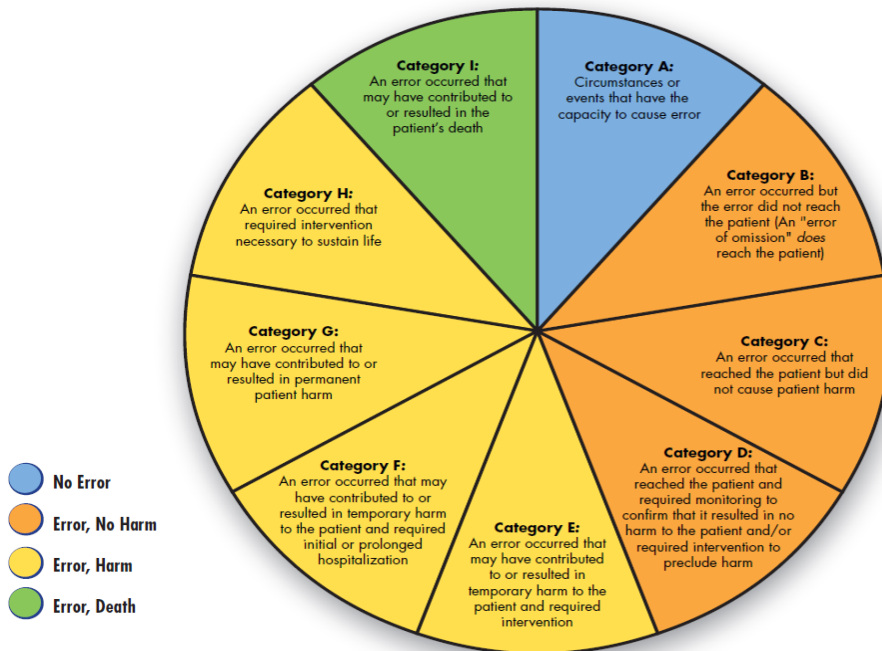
Category A:
Circumstances or events that have the capacity to cause error

Category B:
An error occurred but the error did not reach the patient (An "error of omission" does reach the patient)

Category C:
An error occurred that reached the patient but did not cause patient harm

Category D:
An error occurred that reached the patient and required monitoring to confirm that it resulted in no harm to the patient and/or required intervention to preclude harm

Category E:
An error occurred that may have contributed to or resulted in temporary harm to the patient and required intervention

Category F:
An error occurred that may have contributed to or resulted in temporary harm to the patient and required initial or prolonged hospitalization

Category G:
An error occurred that may have contributed to or resulted in permanent patient harm

Category H:
An error occurred that required intervention necessary to sustain life

Category I:
An error occurred that may have contributed to or resulted in the patient's death

No Error
Error, No Harm
Error, Harm
Error, Death